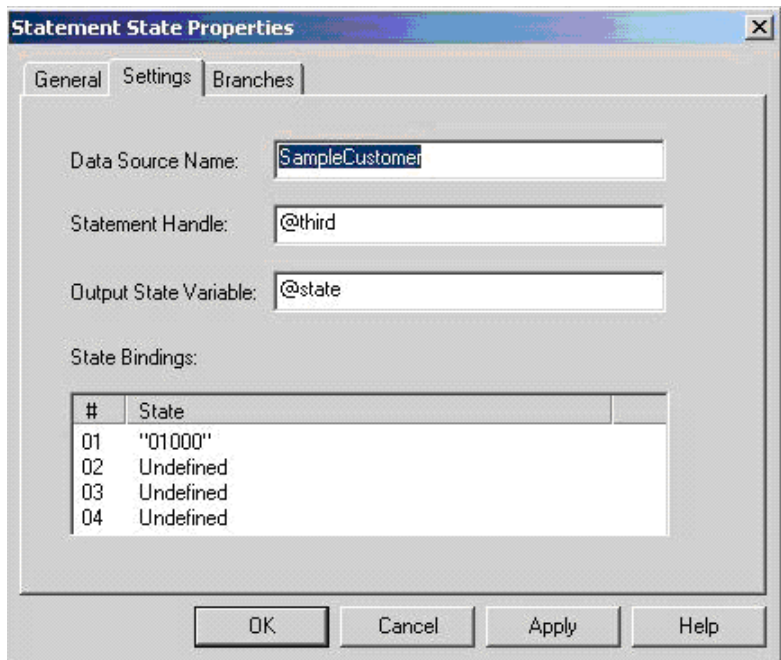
Statement State Properties

General | Settings | Branches

Data Source Name: SampleCustomer

Statement Handle: @third

Output State Variable: @state

State Bindings:

| # | State |
|---|---|
| 01 | "01000" |
| 02 | Undefined |
| 03 | Undefined |
| 04 | Undefined |

OK | Cancel | Apply | Help